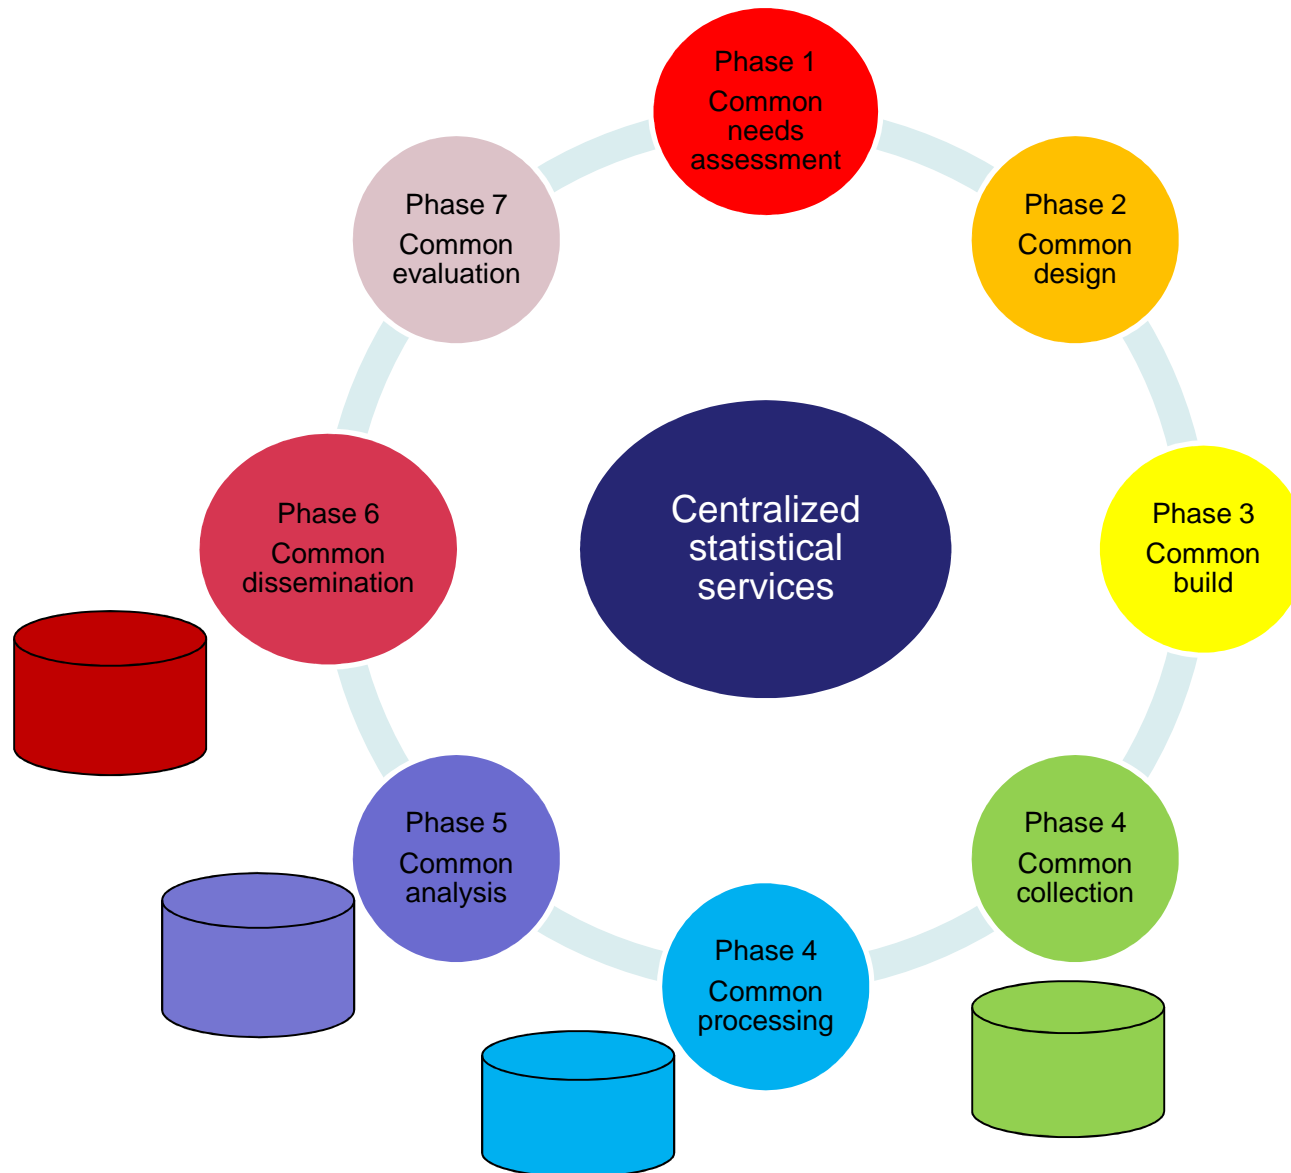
Phase 1
Common needs assessment

Phase 2
Common design

Phase 3
Common build

Phase 4
Common collection

Phase 4
Common processing

Phase 5
Common analysis

Phase 6
Common dissemination

Phase 7
Common evaluation

Centralized statistical services